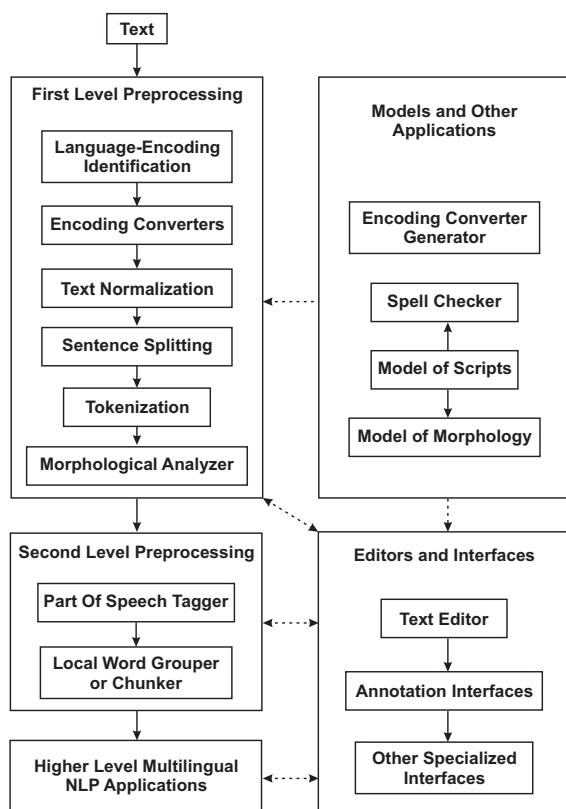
Text

First Level Preprocessing

Language-Encoding Identification

Encoding Converters

Text Normalization

Sentence Splitting

Tokenization

Morphological Analyzer

Models and Other Applications

Encoding Converter Generator

Spell Checker

Model of Scripts

Model of Morphology

Second Level Preprocessing

Part Of Speech Tagger

Local Word Grouper or Chunker

Editors and Interfaces

Text Editor

Annotation Interfaces

Other Specialized Interfaces

Higher Level Multilingual NLP Applications